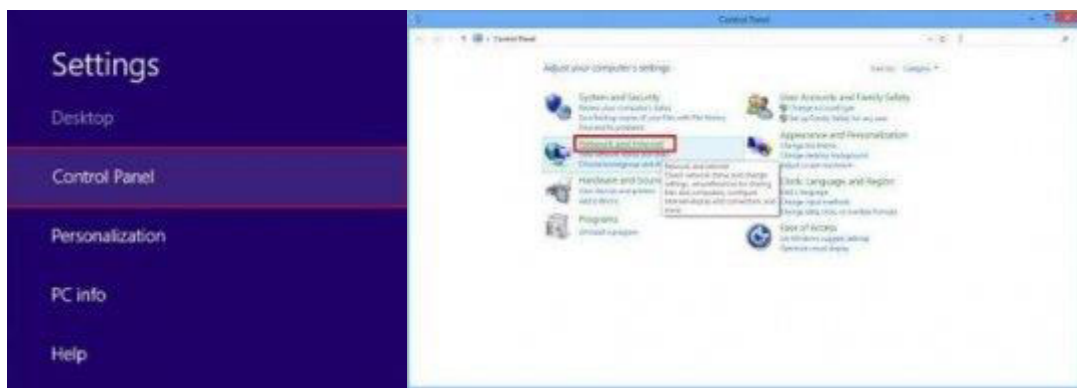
Settings

Desktop

Control Panel

Personalization

PC info

Help

Control Panel

Control Panel

Adjust your computer's settings

View by: Category

System and Security
Review your computer's status
Save backup copies of your files with File History
Find and fix problems

Network and Internet
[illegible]

Hardware and Sound
View devices and printers
Add a device

Programs
Uninstall a program

User Accounts and Family Safety
Change account type
Set up Family Safety for any user

Appearance and Personalization
Change the theme
Change desktop background
Adjust screen resolution

Clock, Language, and Region
Add a language
Change input methods
Change date, time, or number formats

Ease of Access
Let Windows suggest settings
Optimize visual display

Network and Internet
Check network status and change settings, set preferences for sharing files and computers, configure Internet display and connection, and more.